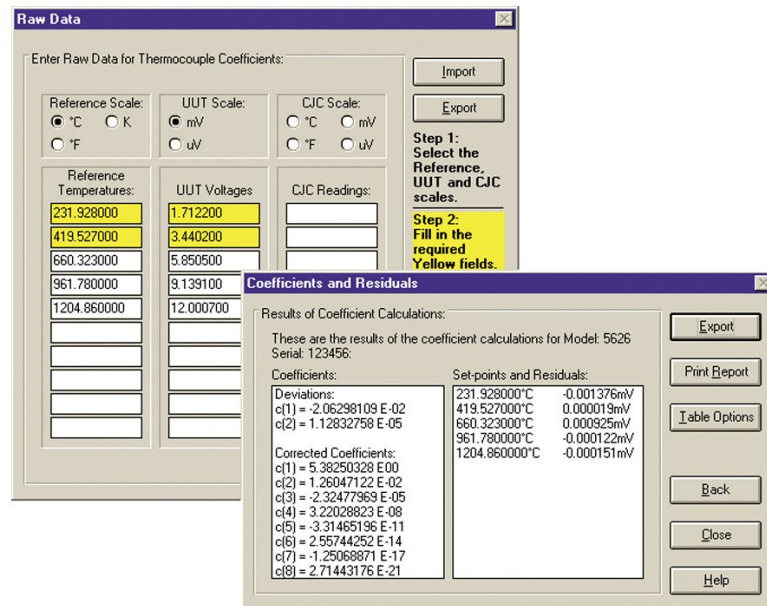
Raw Data

Enter Raw Data for Thermocouple Coefficients:

Import

Export

Reference Scale:
°C K
°F

UUT Scale:
mV
uV

CJC Scale:
°C mV
°F uV

Step 1: Select the Reference, UUT and CJC scales.

Step 2: Fill in the required Yellow fields.

| Reference Temperatures: | UUT Voltages | CJC Readings: |
|---|---|---|
| 231.928000 | 1.712200 | |
| 419.527000 | 3.440200 | |
| 660.323000 | 5.850500 | |
| 961.780000 | 9.139100 | |
| 1204.860000 | 12.000700 | |

Coefficients and Residuals

Results of Coefficient Calculations:

These are the results of the coefficient calculations for Model: 5626 Serial: 123456:

Coefficients:

Deviations:
c(1) = -2.06298109 E-02
c(2) = 1.12832758 E-05

Corrected Coefficients:
c(1) = 5.38250328 E00
c(2) = 1.26047122 E-02
c(3) = -2.32477969 E-05
c(4) = 3.22028823 E-08
c(5) = -3.31465196 E-11
c(6) = 2.55744252 E-14
c(7) = -1.25068871 E-17
c(8) = 2.71443176 E-21

Set-points and Residuals:
231.928000°C -0.001376mV
419.527000°C 0.000019mV
660.323000°C 0.000925mV
961.780000°C -0.000122mV
1204.860000°C -0.000151mV

Export

Print Report

Table Options

Back

Close

Help